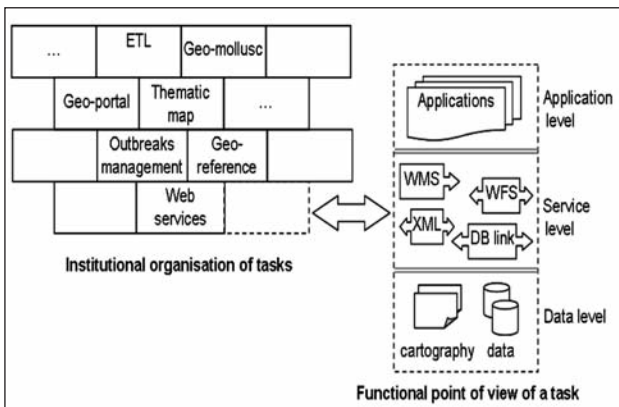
...
ETL
Geo-mollusc
Geo-portal
Thematic map
...
Outbreaks management
Geo-reference
Web services

Institutional organisation of tasks

Applications
Application level
WMS
WFS
XML
DB link
Service level
cartography
data
Data level

Functional point of view of a task